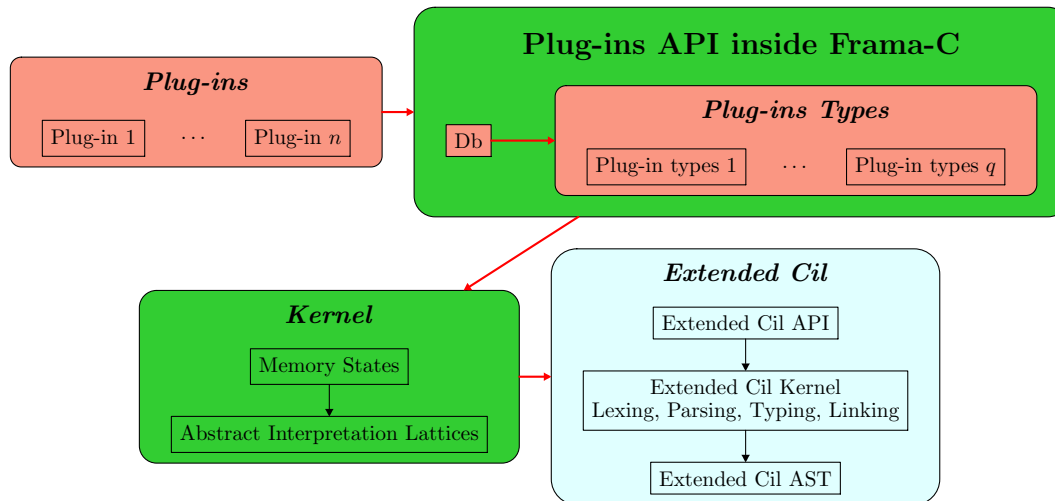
Plug-ins

Plug-in 1 $\cdots$ Plug-in $n$

Plug-ins API inside Frama-C

Db

Plug-ins Types

Plug-in types 1 $\cdots$ Plug-in types $q$

Kernel

Memory States

Abstract Interpretation Lattices

Extended Cil

Extended Cil API

Extended Cil Kernel
Lexing, Parsing, Typing, Linking

Extended Cil AST